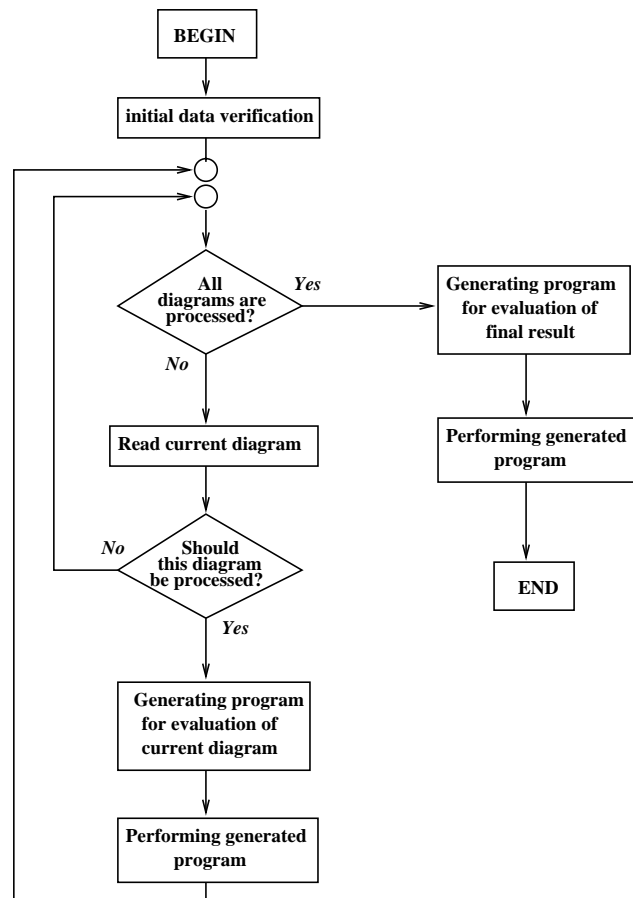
BEGIN

initial data verification

All diagrams are processed?

Yes

Generating program for evaluation of final result

No

Read current diagram

Performing generated program

No

Should this diagram be processed?

END

Yes

Generating program for evaluation of current diagram

Performing generated program